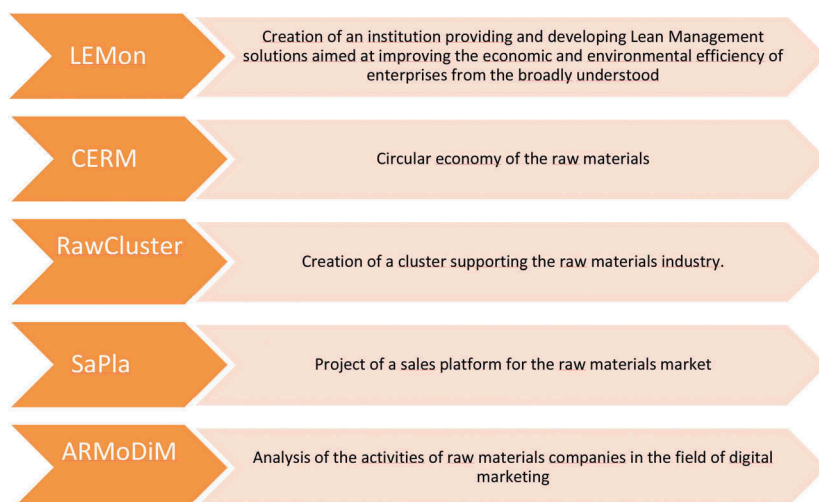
LEMon

Creation of an institution providing and developing Lean Management solutions aimed at improving the economic and environmental efficiency of enterprises from the broadly understood

CERM

Circular economy of the raw materials

RawCluster

Creation of a cluster supporting the raw materials industry.

SaPla

Project of a sales platform for the raw materials market

ARMoDiM

Analysis of the activities of raw materials companies in the field of digital marketing